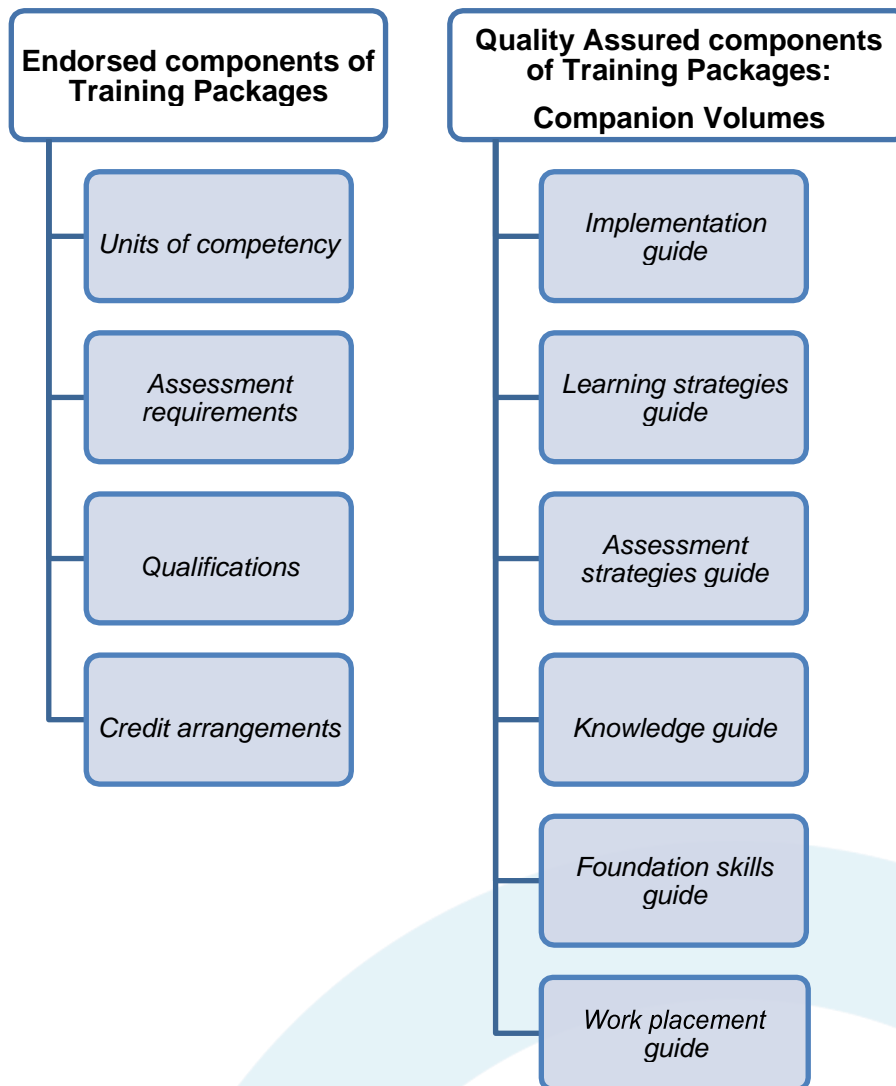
Endorsed components of Training Packages

Units of competency

Assessment requirements

Qualifications

Credit arrangements

Quality Assured components of Training Packages:

Companion Volumes

Implementation guide

Learning strategies guide

Assessment strategies guide

Knowledge guide

Foundation skills guide

Work placement guide